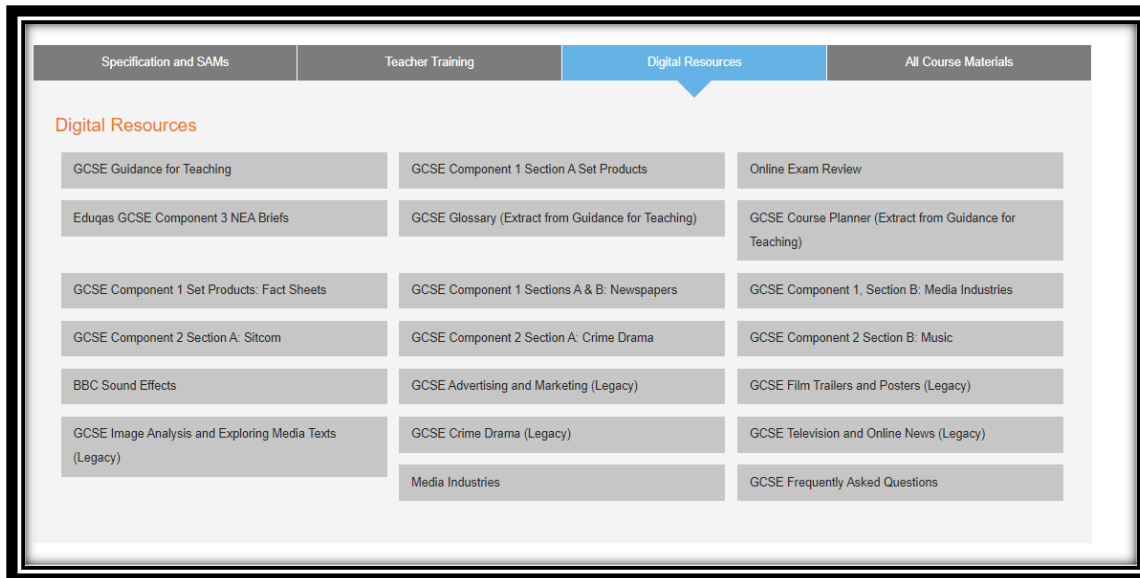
Specification and SAMs

Teacher Training

Digital Resources

All Course Materials

Digital Resources

GCSE Guidance for Teaching

GCSE Component 1 Section A Set Products

Online Exam Review

Eduqas GCSE Component 3 NEA Briefs

GCSE Glossary (Extract from Guidance for Teaching)

GCSE Course Planner (Extract from Guidance for Teaching)

GCSE Component 1 Set Products: Fact Sheets

GCSE Component 1 Sections A & B: Newspapers

GCSE Component 1, Section B: Media Industries

GCSE Component 2 Section A: Sitcom

GCSE Component 2 Section A: Crime Drama

GCSE Component 2 Section B: Music

BBC Sound Effects

GCSE Advertising and Marketing (Legacy)

GCSE Film Trailers and Posters (Legacy)

GCSE Image Analysis and Exploring Media Texts (Legacy)

GCSE Crime Drama (Legacy)

GCSE Television and Online News (Legacy)

Media Industries

GCSE Frequently Asked Questions